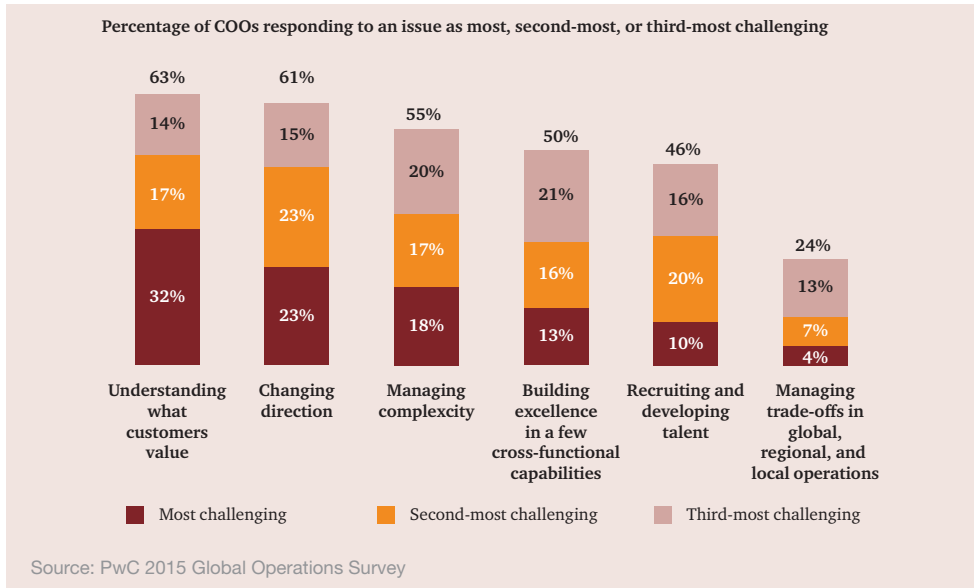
Percentage of COOs responding to an issue as most, second-most, or third-most challenging

63%
14%
17%
32%
Understanding what customers value

61%
15%
23%
23%
Changing direction

55%
20%
17%
18%
Managing complexcity

50%
21%
16%
13%
Building excellence in a few cross-functional capabilities

46%
16%
20%
10%
Recruiting and developing talent

24%
13%
7%
4%
Managing trade-offs in global, regional, and local operations

Most challenging
Second-most challenging
Third-most challenging

Source: PwC 2015 Global Operations Survey